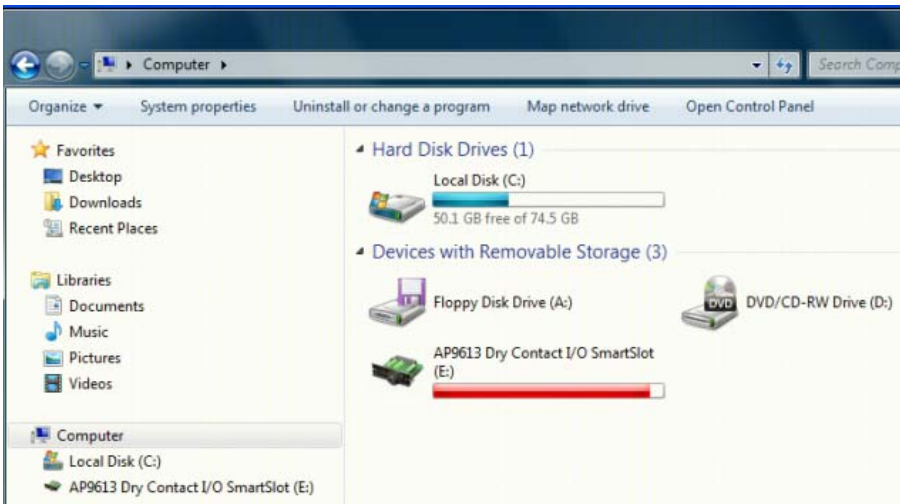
Computer ▸

Search Comp

Organize ▾ System properties Uninstall or change a program Map network drive Open Control Panel

Favorites
Desktop
Downloads
Recent Places

Libraries
Documents
Music
Pictures
Videos

Computer
Local Disk (C:)
AP9613 Dry Contact I/O SmartSlot (E:)

Hard Disk Drives (1)

Local Disk (C:)
50.1 GB free of 74.5 GB

Devices with Removable Storage (3)

Floppy Disk Drive (A:)

DVD/CD-RW Drive (D:)

AP9613 Dry Contact I/O SmartSlot (E:)